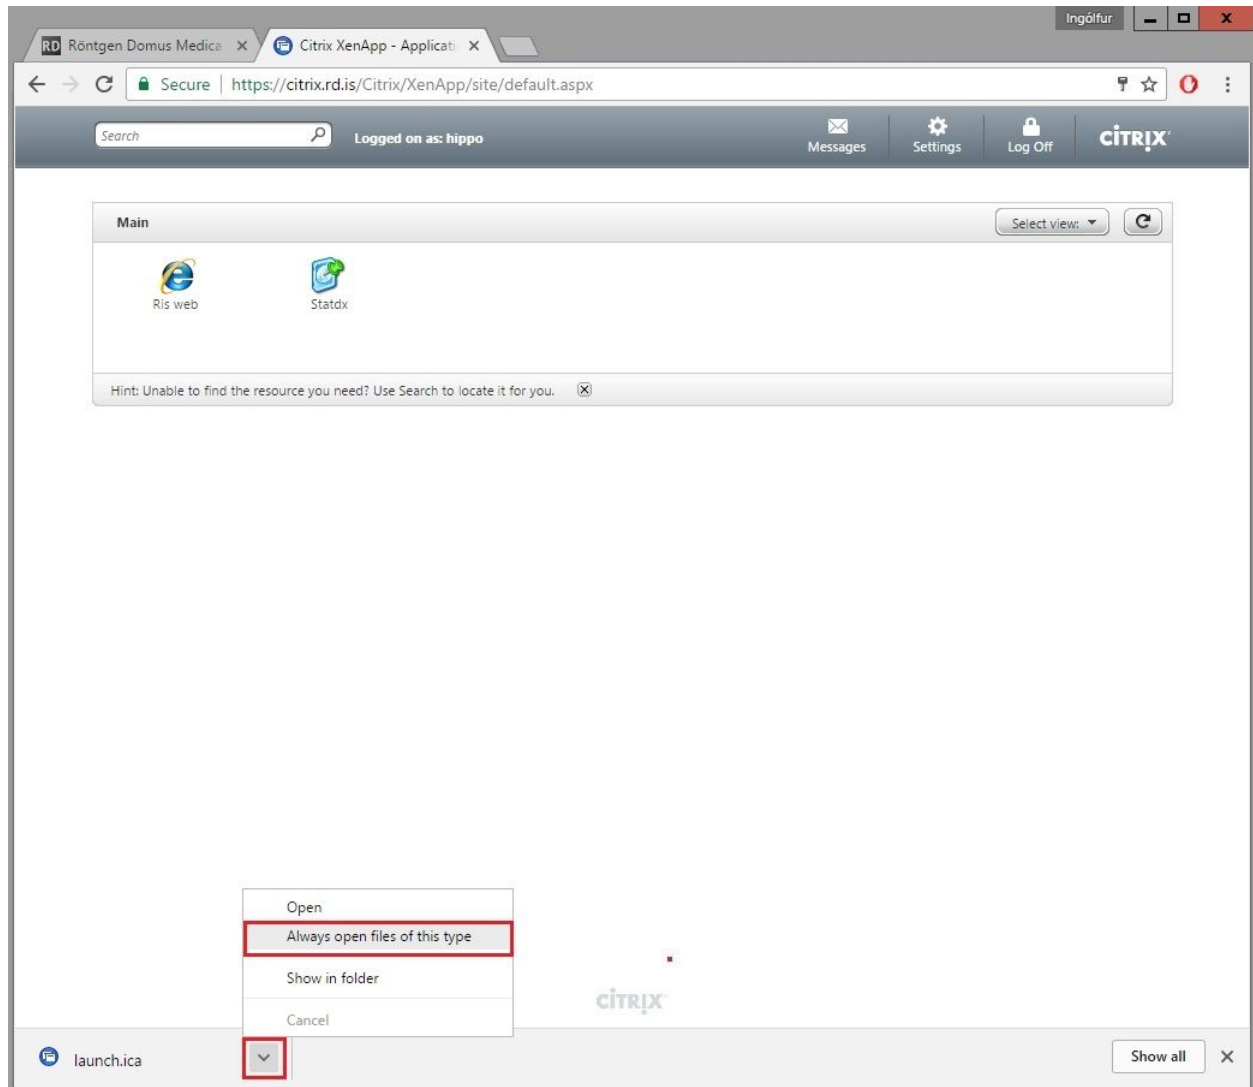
Ingólfur

RD Röntgen Domus Medica ×

Citrix XenApp - Applicati ×

Secure | https://citrix.rd.is/Citrix/XenApp/site/default.aspx

Search

Logged on as: hippo

Messages

Settings

Log Off

CiTRIX

Main

Select view:

Ris web

Statdx

Hint: Unable to find the resource you need? Use Search to locate it for you.

Open

Always open files of this type

Show in folder

Cancel

CiTRIX

launch.ica

Show all